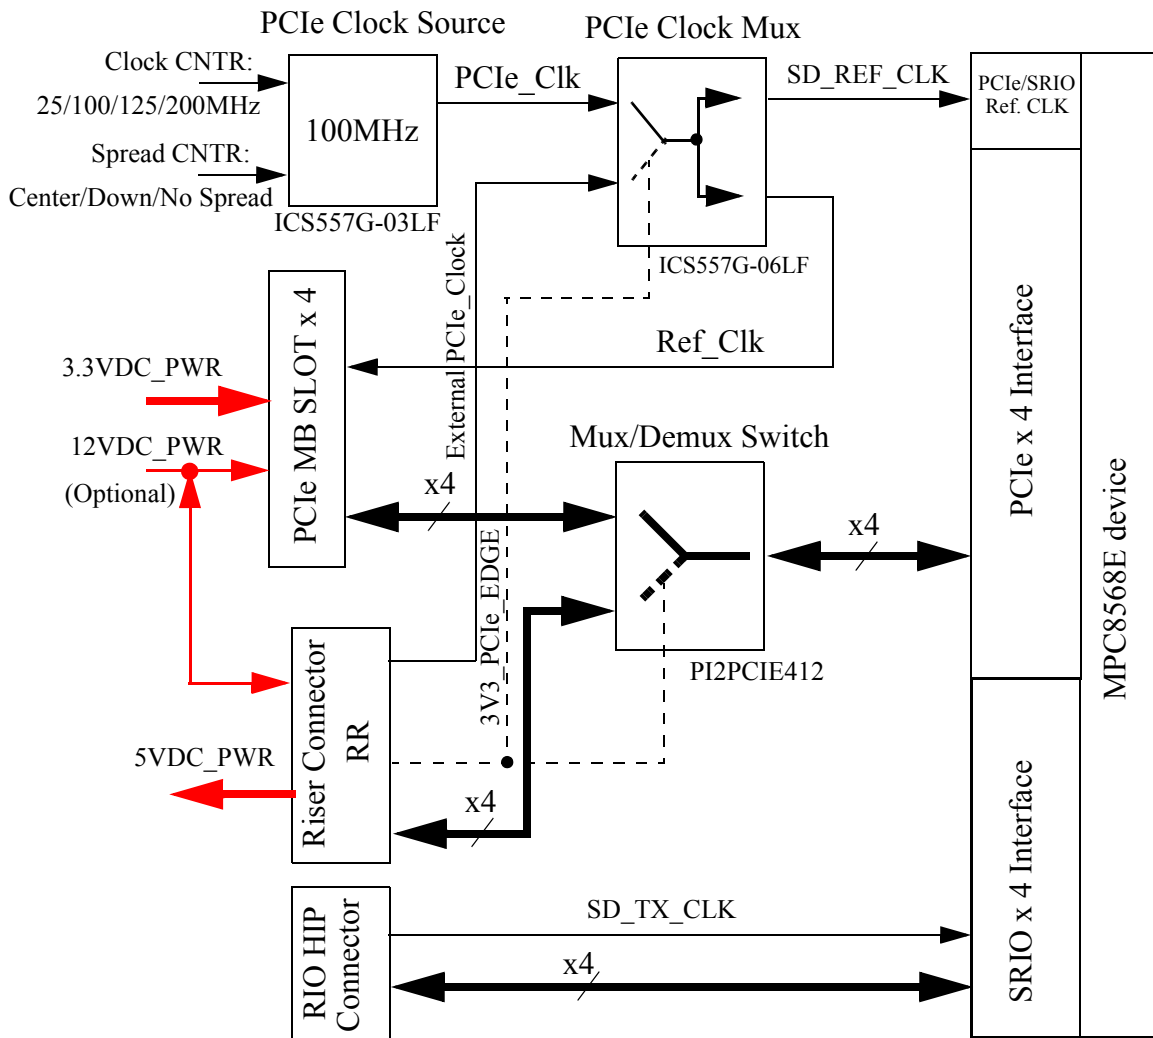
PCIe Clock Source

PCIe Clock Mux

Clock CNTR:
25/100/125/200MHz

Spread CNTR:
Center/Down/No Spread

100MHz

ICS557G-03LF

PCIe_Clk

SD_REF_CLK

PCIe/SRIO Ref. CLK

ICS557G-06LF

External PCIe_Clock

PCIe MB SLOT x 4

Ref_Clk

3.3VDC_PWR

12VDC_PWR
(Optional)

x4

Mux/Demux Switch

x4

PCIe x 4 Interface

MPC8568E device

3V3_PCIe_EDGE

PI2PCIE412

Riser Connector
RR

5VDC_PWR

x4

SRIO x 4 Interface

RIO HIP Connector

SD_TX_CLK

x4